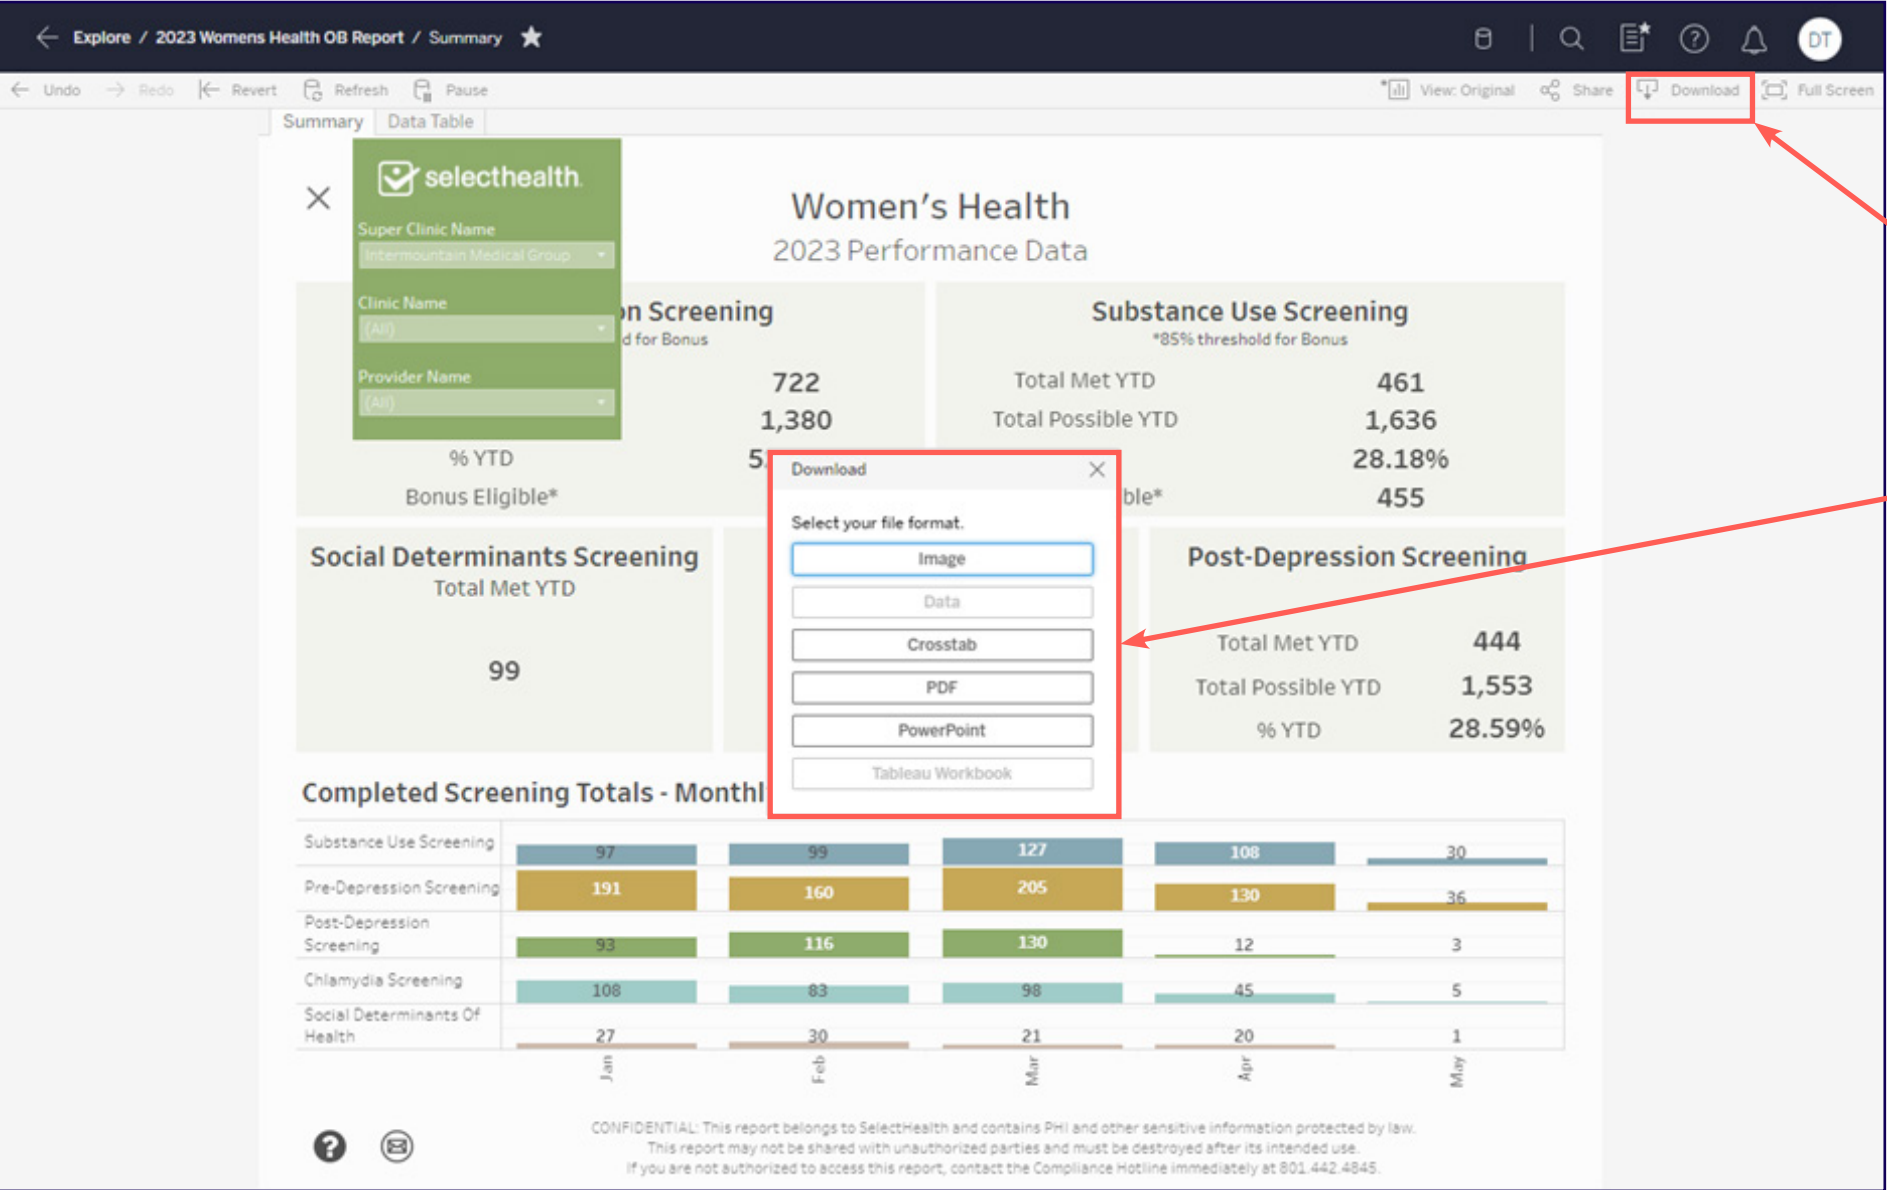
Explore / 2023 Womens Health OB Report / Summary

DT

Undo Redo Revert Refresh Pause

View: Original Share Download Full Screen

Summary Data Table

selecthealth.

Super Clinic Name
Intermountain Medical Group

Clinic Name
(All)

Provider Name
(All)

Women's Health
2023 Performance Data

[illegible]n Screening
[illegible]d for Bonus

722
1,380

% YTD 5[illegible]

Bonus Eligible*

Substance Use Screening
*85% threshold for Bonus

| Total Met YTD | 461 |
|---|---|
| Total Possible YTD | 1,636 |
| | 28.18% |
| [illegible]ble* | 455 |

Download

Select your file format.

Image
Data
Crosstab
PDF
PowerPoint
Tableau Workbook

Social Determinants Screening
Total Met YTD

99

Post-Depression Screening

| Total Met YTD | 444 |
|---|---|
| Total Possible YTD | 1,553 |
| % YTD | 28.59% |

Completed Screening Totals - Monthl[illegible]

| | Jan | Feb | Mar | Apr | May |
|---|---|---|---|---|---|
| Substance Use Screening | 97 | 99 | 127 | 108 | 30 |
| Pre-Depression Screening | 191 | 160 | 205 | 130 | 36 |
| Post-Depression Screening | 93 | 116 | 130 | 12 | 3 |
| Chlamydia Screening | 108 | 83 | 98 | 45 | 5 |
| Social Determinants Of Health | 27 | 30 | 21 | 20 | 1 |

CONFIDENTIAL: This report belongs to SelectHealth and contains PHI and other sensitive information protected by law. This report may not be shared with unauthorized parties and must be destroyed after its intended use. If you are not authorized to access this report, contact the Compliance Hotline immediately at 801.442.4845.